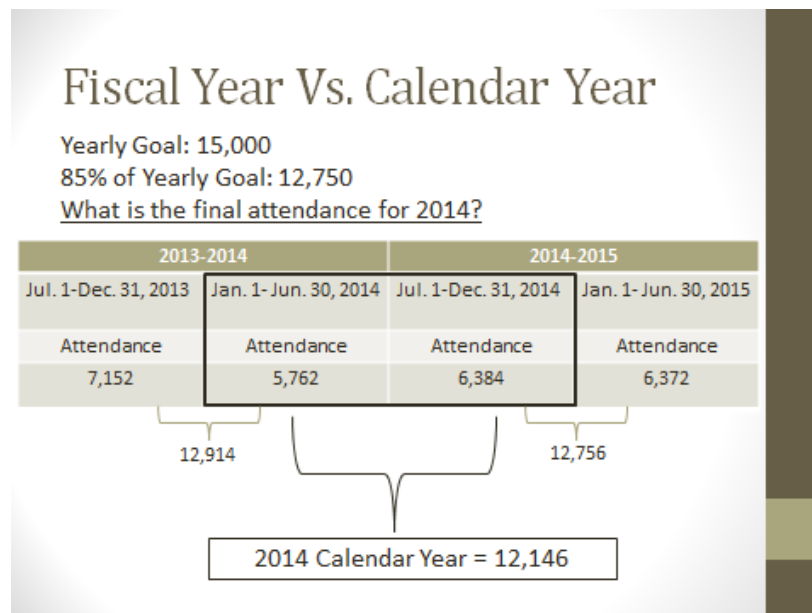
Fiscal Year Vs. Calendar Year

Yearly Goal: 15,000
85% of Yearly Goal: 12,750
What is the final attendance for 2014?

| 2013-2014 | | 2014-2015 | |
|---|---|---|---|
| Jul. 1-Dec. 31, 2013 | Jan. 1- Jun. 30, 2014 | Jul. 1-Dec. 31, 2014 | Jan. 1- Jun. 30, 2015 |
| Attendance | Attendance | Attendance | Attendance |
| 7,152 | 5,762 | 6,384 | 6,372 |

12,914

12,756

2014 Calendar Year = 12,146